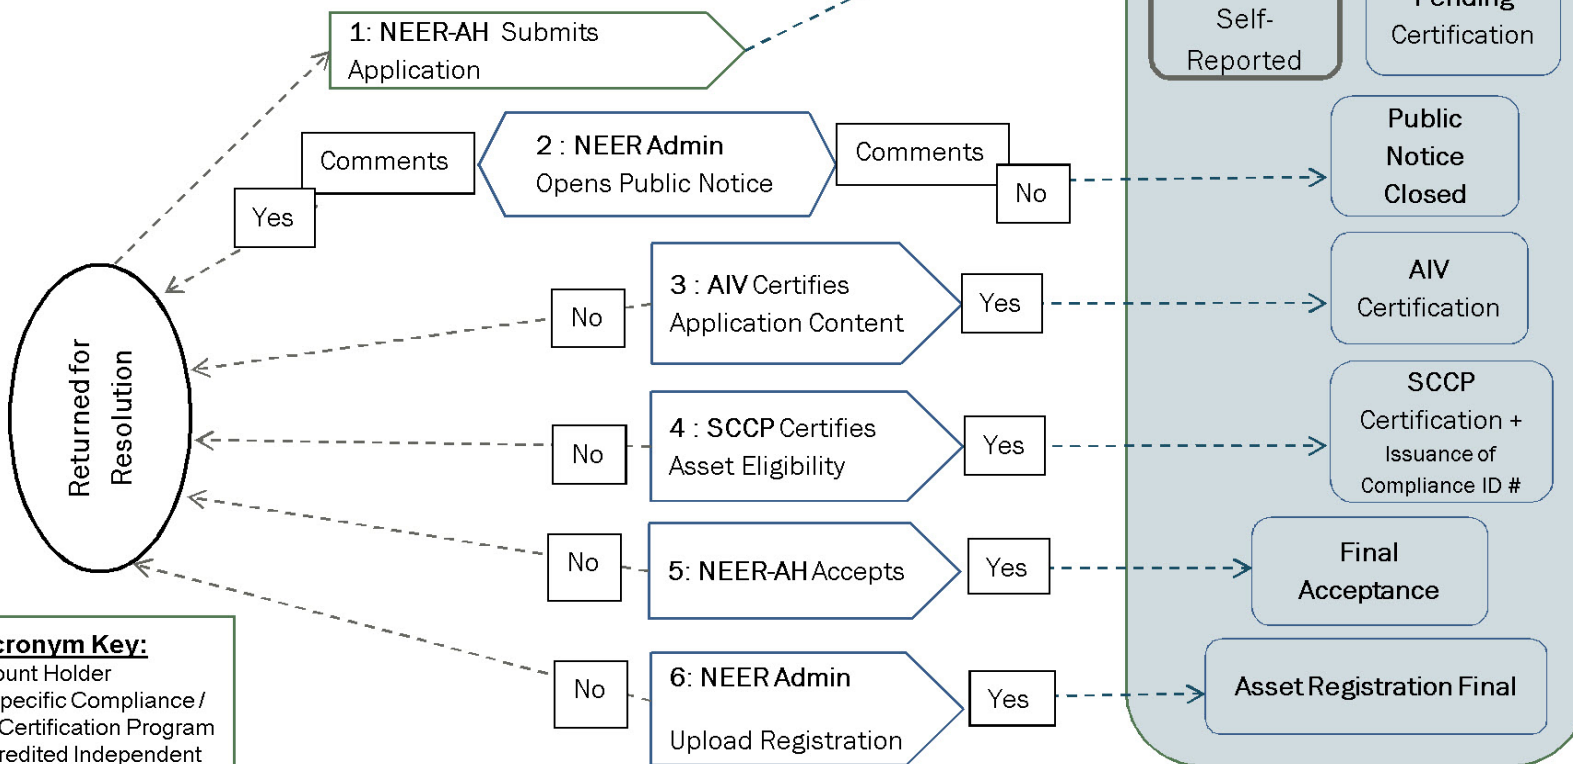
1: NEER-AH Submits Application

Self-Reported

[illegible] Certification

Comments

2 : NEER Admin Opens Public Notice

Comments

No

Public Notice Closed

Yes

3 : AIV Certifies Application Content

No

Yes

AIV Certification

Returned for Resolution

4 : SCCP Certifies Asset Eligibility

No

Yes

SCCP Certification + Issuance of Compliance ID #

No

5: NEER-AH Accepts

Yes

Final Acceptance

cronym Key:
ount Holder
pecific Compliance / Certification Program
redited Independent

No

6: NEER Admin

Upload Registration

Yes

Asset Registration Final